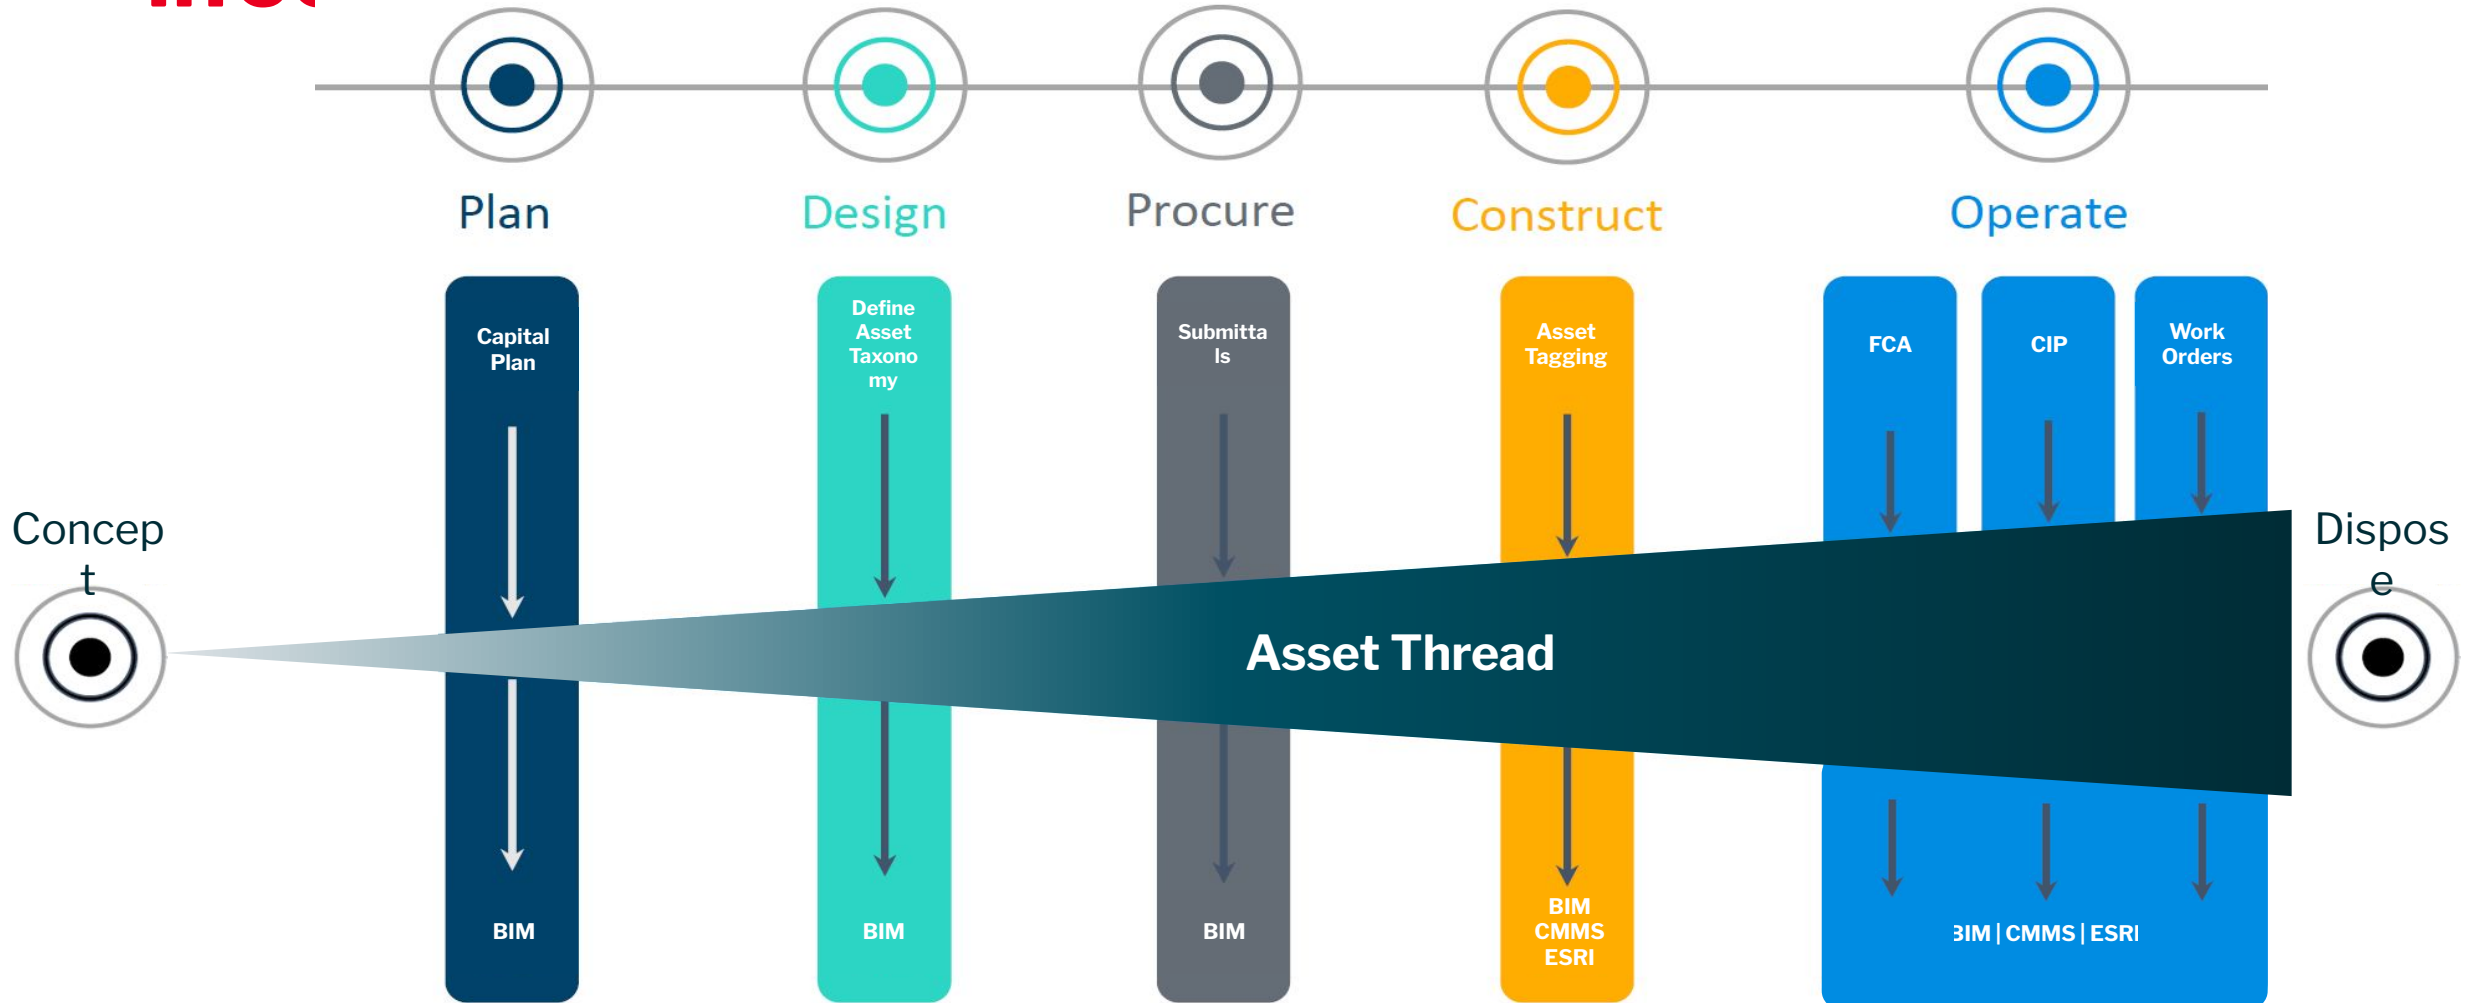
Plan

Design

Procure

Construct

Operate

Capital Plan

BIM

Define Asset Taxono my

BIM

Submitta ls

BIM

Asset Tagging

BIM CMMS ESRI

FCA

CIP

Work Orders

3IM | CMMS | ESRI

Concep t

Asset Thread

Dispos e